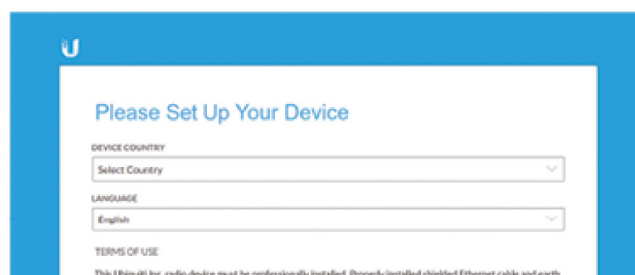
Please Set Up Your Device

DEVICE COUNTRY

Select Country

LANGUAGE

English

TERMS OF USE

This Ubiquiti Inc. radio device must be professionally installed. Properly installed shielded Ethernet cable and earth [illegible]